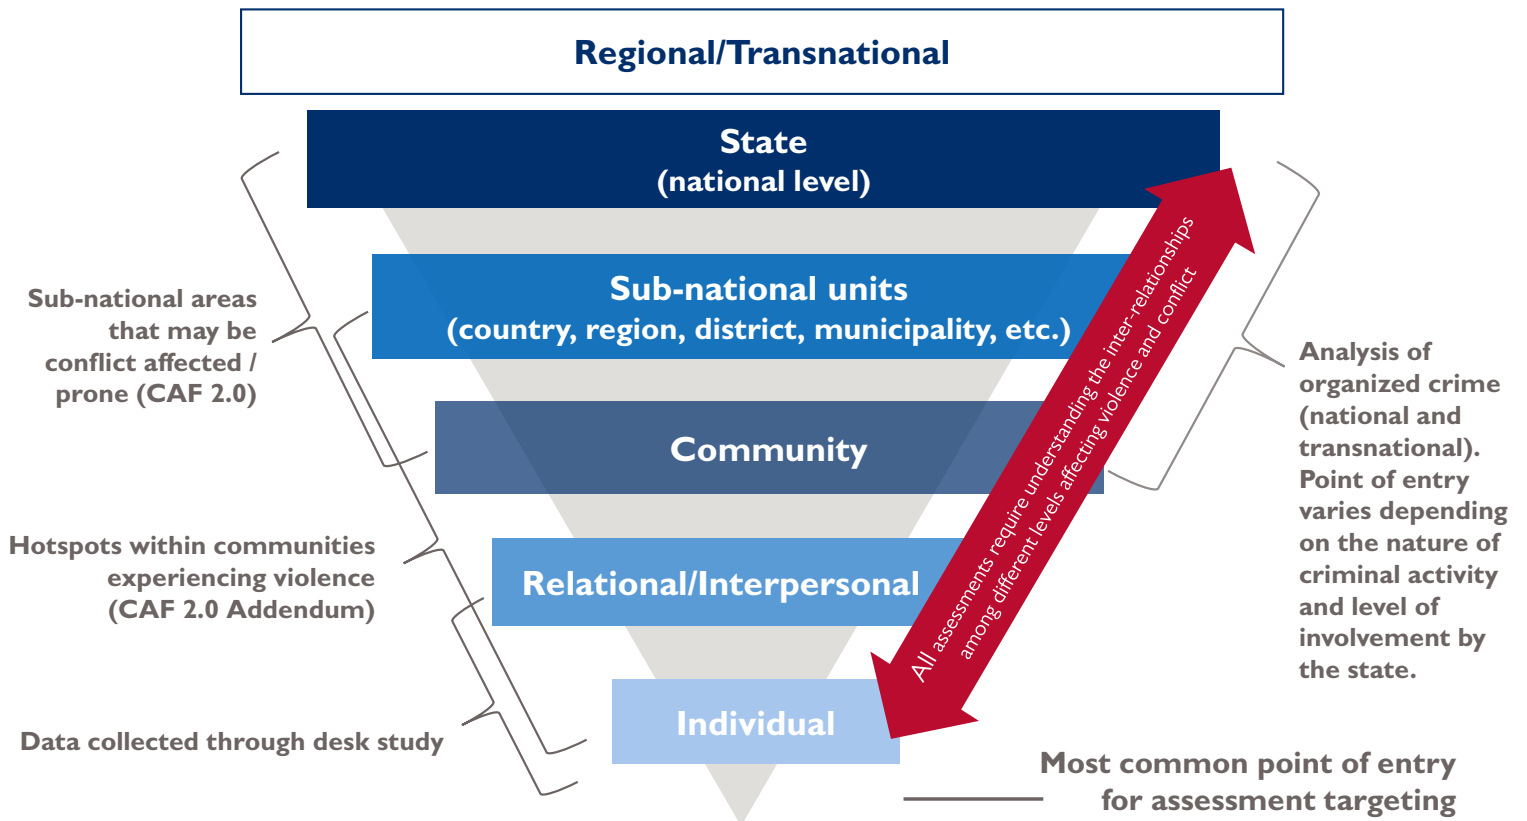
Regional/Transnational

State
(national level)

Sub-national units
(country, region, district, municipality, etc.)

Community

Relational/Interpersonal

Individual

All assessments require understanding the inter-relationships among different levels affecting violence and conflict

Sub-national areas that may be conflict affected / prone (CAF 2.0)

Hotspots within communities experiencing violence (CAF 2.0 Addendum)

Data collected through desk study

Analysis of organized crime (national and transnational). Point of entry varies depending on the nature of criminal activity and level of involvement by the state.

Most common point of entry for assessment targeting